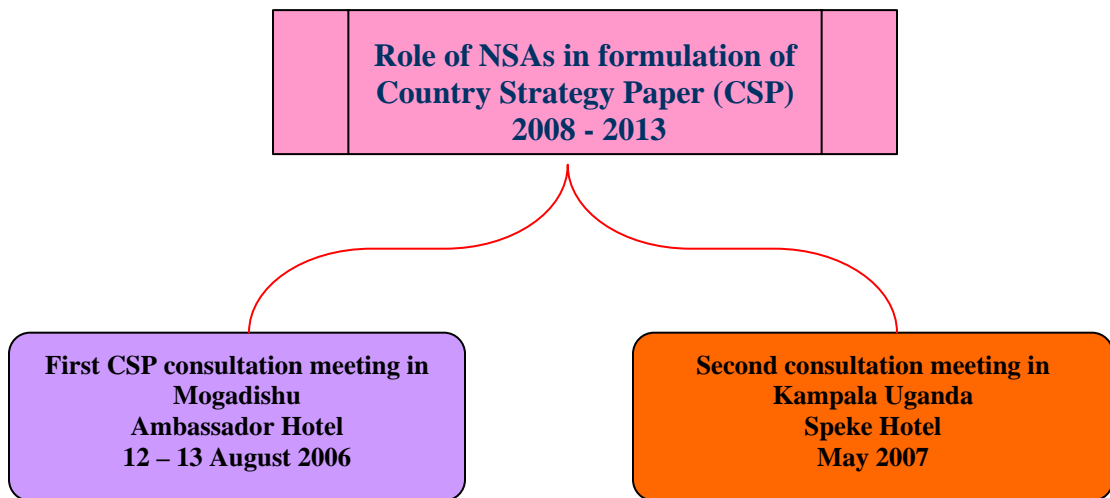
Role of NSAs in formulation of Country Strategy Paper (CSP) 2008 - 2013

First CSP consultation meeting in Mogadishu
Ambassador Hotel
12 – 13 August 2006

Second consultation meeting in Kampala Uganda
Speke Hotel
May 2007